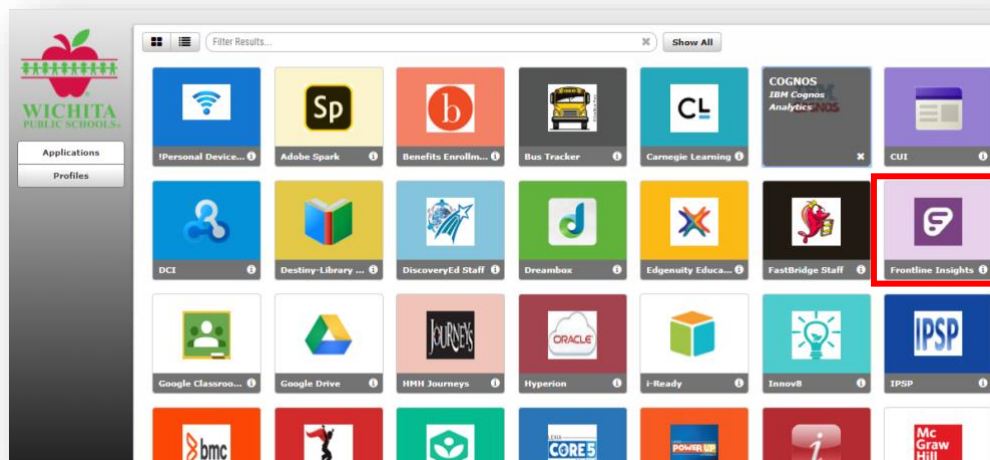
WICHITA PUBLIC SCHOOLS

Applications

Profiles

Filter Results...

Show All

!Personal Device...

Adobe Spark

Benefits Enrollm...

Bus Tracker

Carnegie Learning

COGNOS
IBM Cognos Analytics

CUI

DCI

Destiny-Library ...

DiscoveryEd Staff

Dreambox

Edgenuity Educa...

FastBridge Staff

Frontline Insights

Google Classroo...

Google Drive

HMH Journeys

Hyperion

i-Ready

Innov8

IPSP

Sp

b

CL

JOURNEYS

ORACLE

IPSP

bmc

CORE 5

POWER UP

Mc Graw Hill